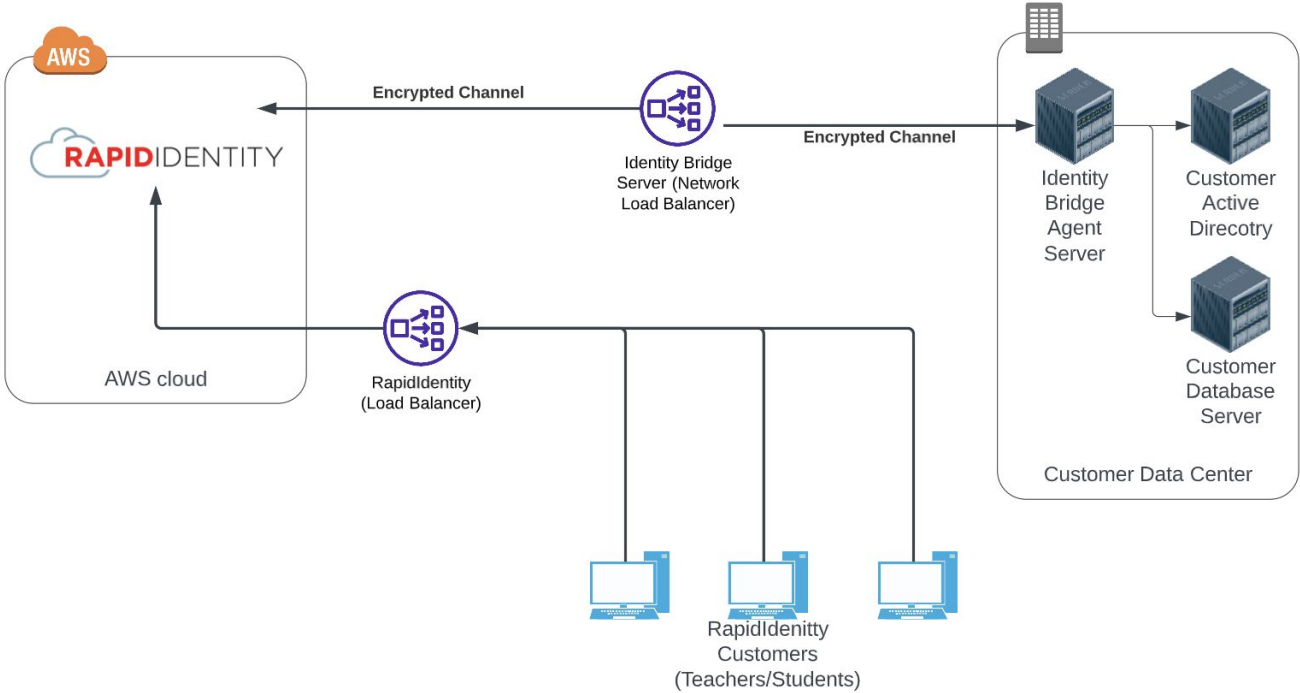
AWS

RAPIDIDENTITY

AWS cloud

Encrypted Channel

Identity Bridge Server (Network Load Balancer)

Encrypted Channel

Identity Bridge Agent Server

Customer Active Direcotry

Customer Database Server

Customer Data Center

RapidIdentity (Load Balancer)

RapidIdenitty Customers (Teachers/Students)